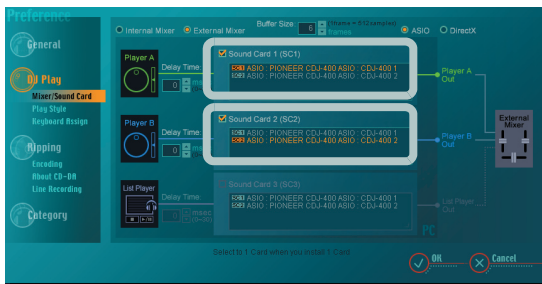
Preference

General

DJ Play
Mixer/Sound Card
Play Style
Keyboard Assign

Ripping
Encoding
About CD-DA
Line Recording

Category

Internal Mixer
External Mixer
Buffer Size: 8 (1frame = 512samples) frames
ASIO
DirectX

Player A
Delay Time: 0 msec

Sound Card 1 (SC1)
ASIO : PIONEER CDJ-400 ASIO : CDJ-400 1
ASIO : PIONEER CDJ-400 ASIO : CDJ-400 2

Player A Out

Player B
Delay Time: 0 msec

Sound Card 2 (SC2)
ASIO : PIONEER CDJ-400 ASIO : CDJ-400 1
ASIO : PIONEER CDJ-400 ASIO : CDJ-400 2

Player B Out

External Mixer

List Player
Delay Time: msec

Sound Card 3 (SC3)
ASIO : PIONEER CDJ-400 ASIO : CDJ-400 1
ASIO : PIONEER CDJ-400 ASIO : CDJ-400 2

List Player Out

PC

Select to 1 Card when you install 1 Card.

OK
Cancel